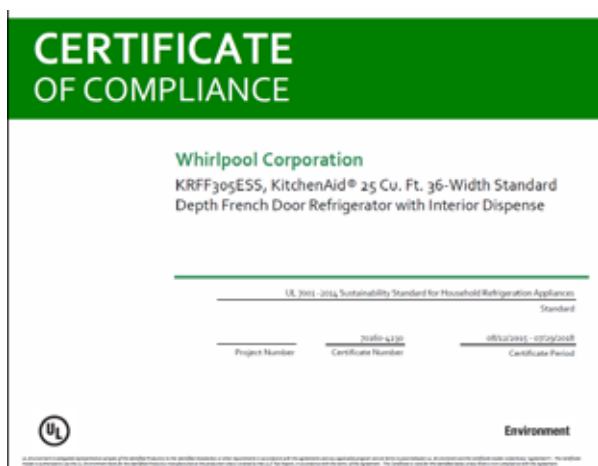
CERTIFICATE
OF COMPLIANCE

Whirlpool Corporation
KRFF305ESS, KitchenAid® 25 Cu. Ft. 36-Width Standard Depth French Door Refrigerator with Interior Dispense

UL 7001 -2014 Sustainability Standard for Household Refrigeration Appliances
Standard

Project Number

70160-4230
Certificate Number

08/12/2015 - 07/29/2018
Certificate Period

UL

Environment

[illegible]